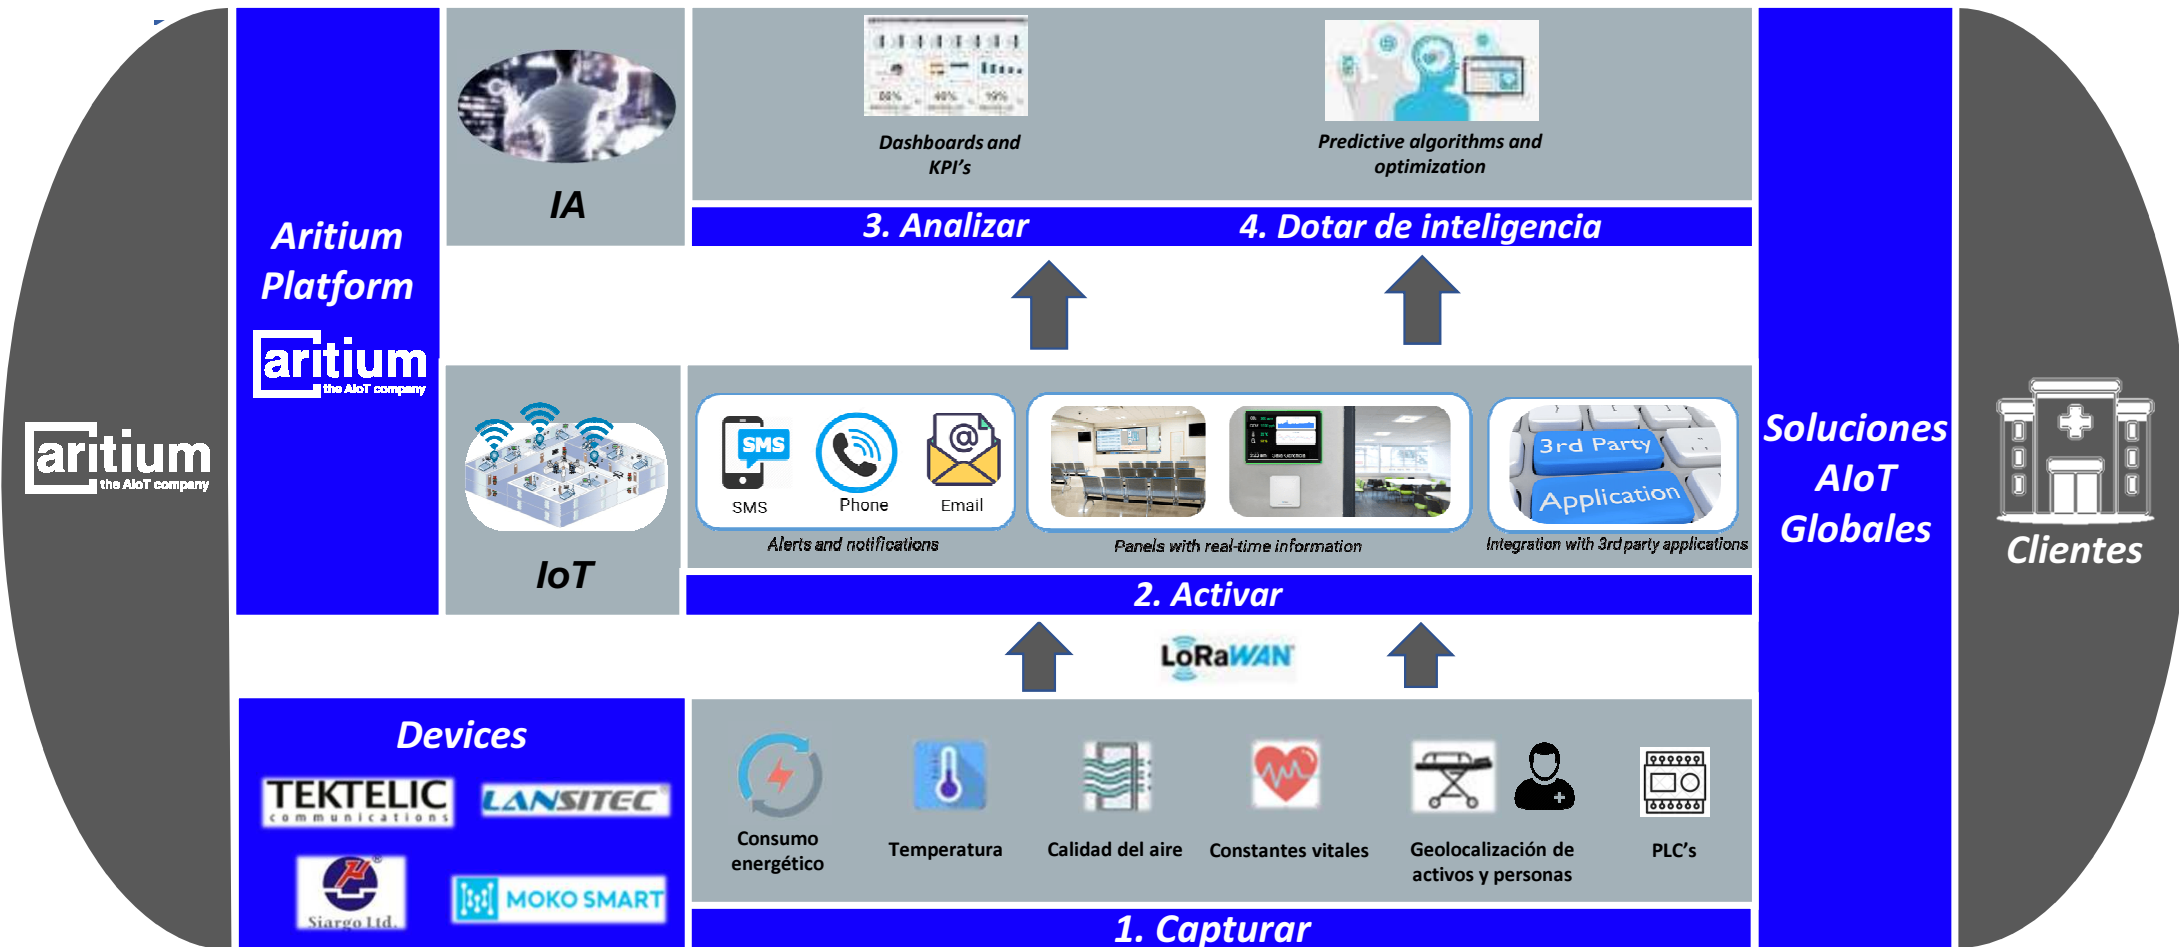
aritium
the AIoT company

Aritium Platform

aritium
the AIoT company

IA

Dashboards and KPI's

Predictive algorithms and optimization

3. Analizar

4. Dotar de inteligencia

IoT

SMS
SMS
Phone
Email
Alerts and notifications

Panels with real-time information

3rd Party
Application
Integration with 3rd party applications

2. Activar

LoRaWAN

Devices

TEKTELIC
communications

LANSITEC

Siargo Ltd.

MOKO SMART

Consumo energético

Temperatura

Calidad del aire

Constantes vitales

Geolocalización de activos y personas

PLC's

1. Capturar

Soluciones AIoT Globales

Clientes